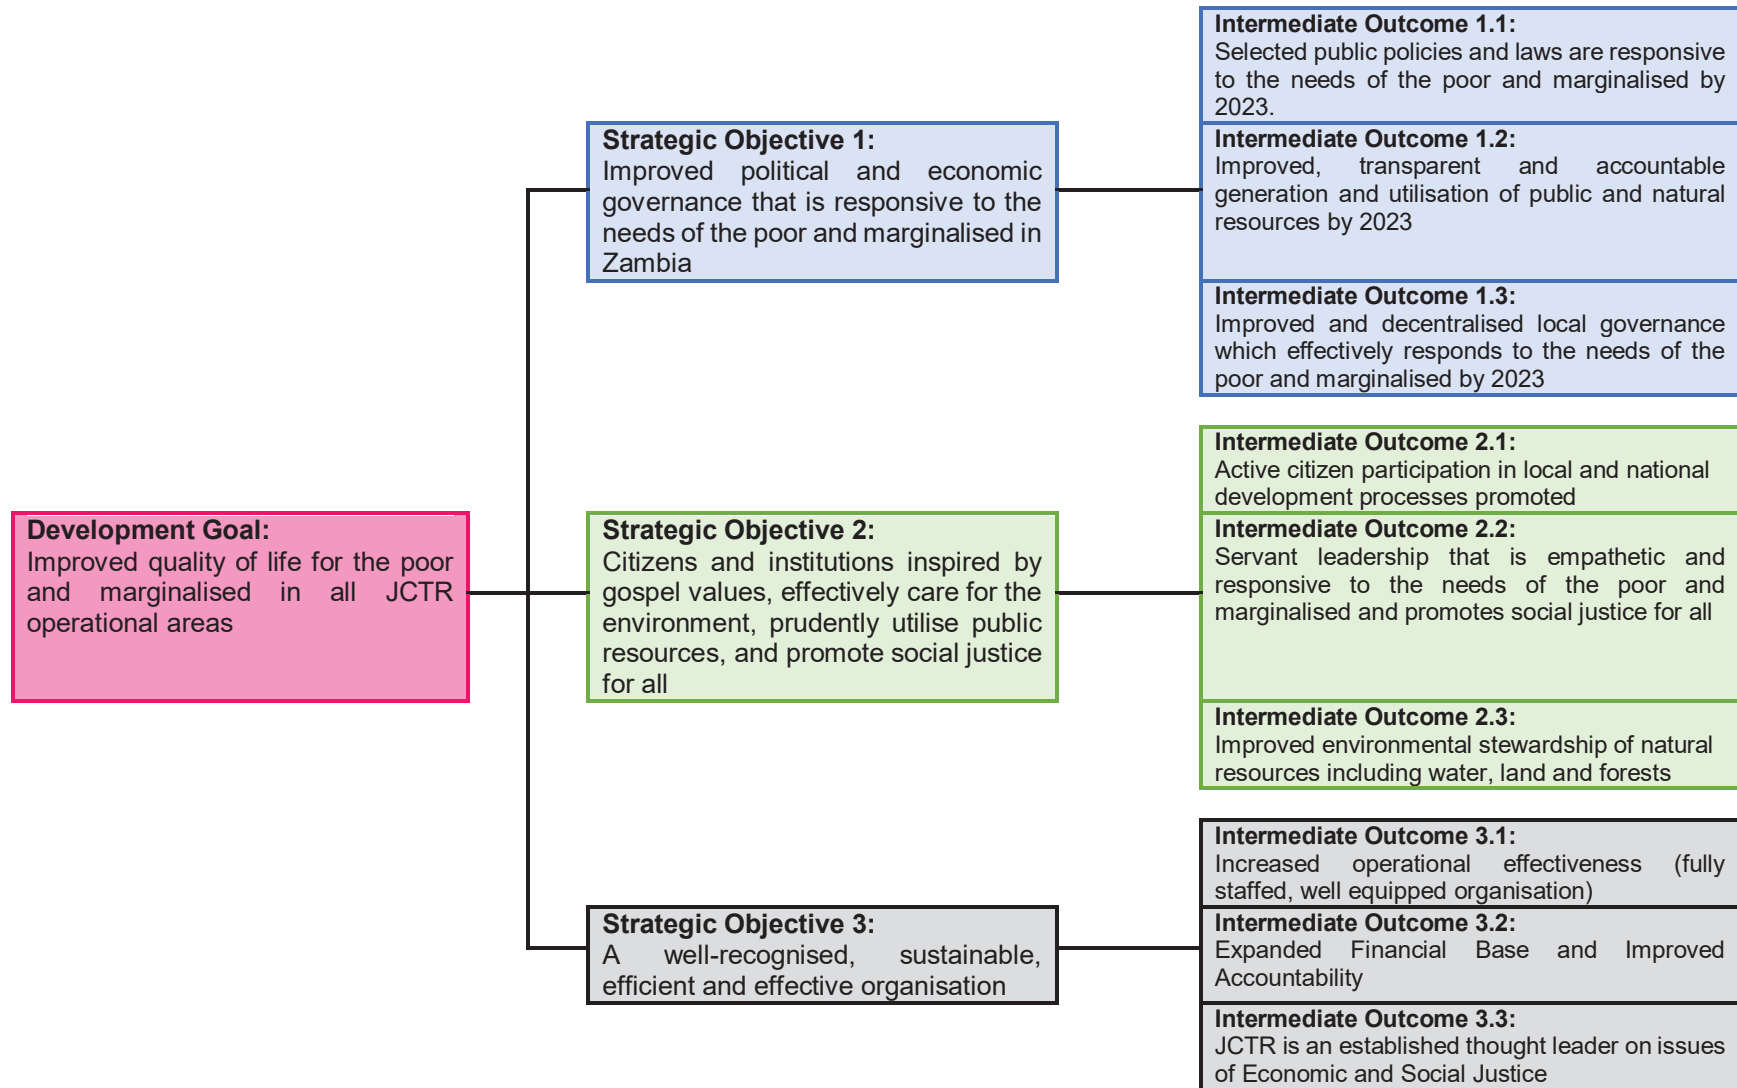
Development Goal:
Improved quality of life for the poor and marginalised in all JCTR operational areas

Strategic Objective 1:
Improved political and economic governance that is responsive to the needs of the poor and marginalised in Zambia

Intermediate Outcome 1.1:
Selected public policies and laws are responsive to the needs of the poor and marginalised by 2023.

Intermediate Outcome 1.2:
Improved, transparent and accountable generation and utilisation of public and natural resources by 2023

Intermediate Outcome 1.3:
Improved and decentralised local governance which effectively responds to the needs of the poor and marginalised by 2023

Strategic Objective 2:
Citizens and institutions inspired by gospel values, effectively care for the environment, prudently utilise public resources, and promote social justice for all

Intermediate Outcome 2.1:
Active citizen participation in local and national development processes promoted

Intermediate Outcome 2.2:
Servant leadership that is empathetic and responsive to the needs of the poor and marginalised and promotes social justice for all

Intermediate Outcome 2.3:
Improved environmental stewardship of natural resources including water, land and forests

Strategic Objective 3:
A well-recognised, sustainable, efficient and effective organisation

Intermediate Outcome 3.1:
Increased operational effectiveness (fully staffed, well equipped organisation)

Intermediate Outcome 3.2:
Expanded Financial Base and Improved Accountability

Intermediate Outcome 3.3:
JCTR is an established thought leader on issues of Economic and Social Justice